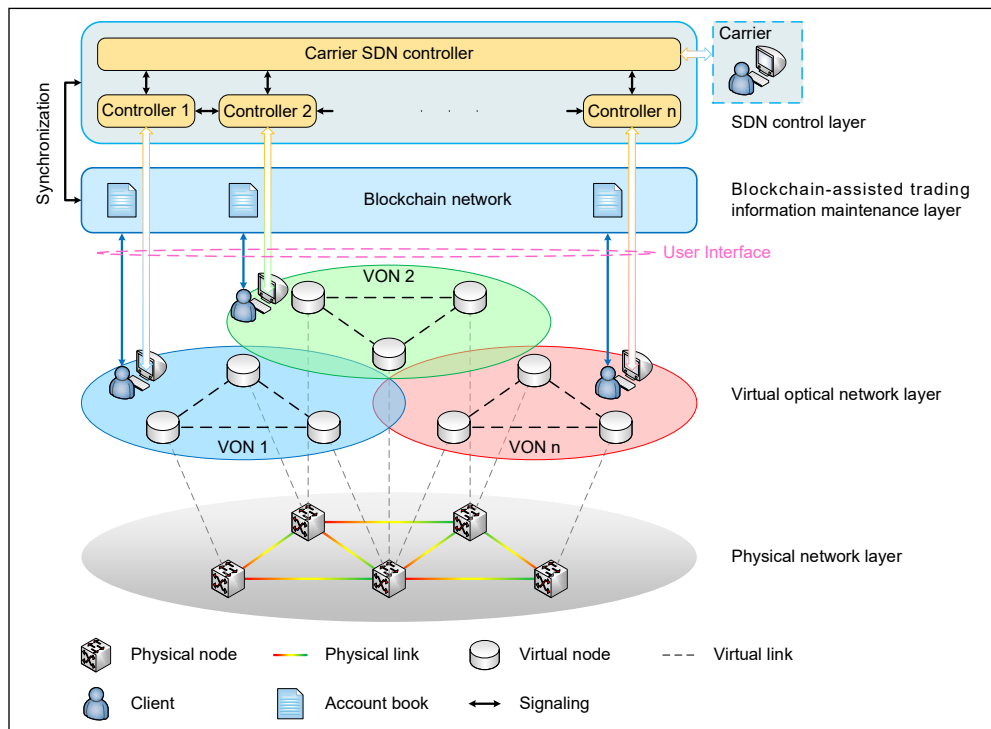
Carrier SDN controller

Carrier

Controller 1

Controller 2

. . .

Controller n

SDN control layer

Synchronization

Blockchain network

Blockchain-assisted trading information maintenance layer

User Interface

VON 2

VON 1

VON n

Virtual optical network layer

Physical network layer

Physical node

Physical link

Virtual node

Virtual link

Client

Account book

Signaling